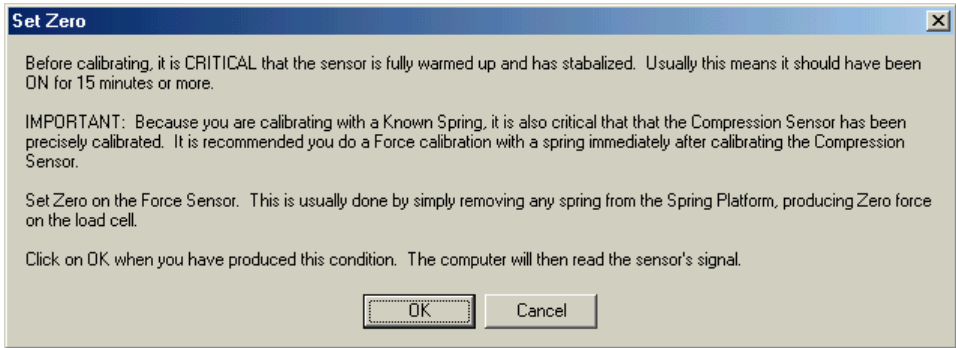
Set Zero

Before calibrating, it is CRITICAL that the sensor is fully warmed up and has stabalized.  Usually this means it should have been ON for 15 minutes or more.

IMPORTANT:  Because you are calibrating with a Known Spring, it is also critical that that the Compression Sensor has been precisely calibrated.  It is recommended you do a Force calibration with a spring immediately after calibrating the Compression Sensor.

Set Zero on the Force Sensor.  This is usually done by simply removing any spring from the Spring Platform, producing Zero force on the load cell.

Click on OK when you have produced this condition.  The computer will then read the sensor's signal.

OK

Cancel